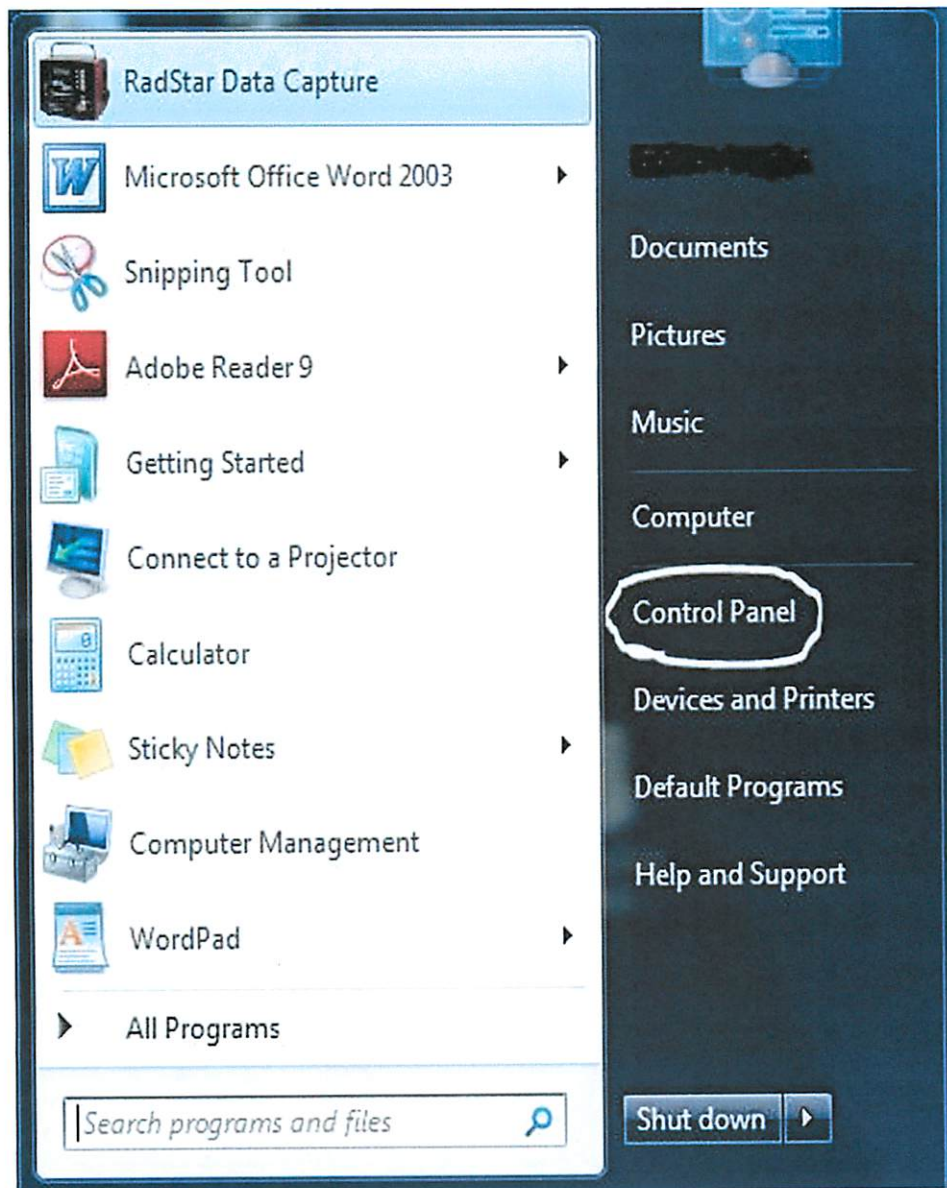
RadStar Data Capture

Microsoft Office Word 2003

Snipping Tool

Adobe Reader 9

Getting Started

Connect to a Projector

Calculator

Sticky Notes

Computer Management

WordPad

All Programs

Search programs and files

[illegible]

Documents

Pictures

Music

Computer

Control Panel

Devices and Printers

Default Programs

Help and Support

Shut down